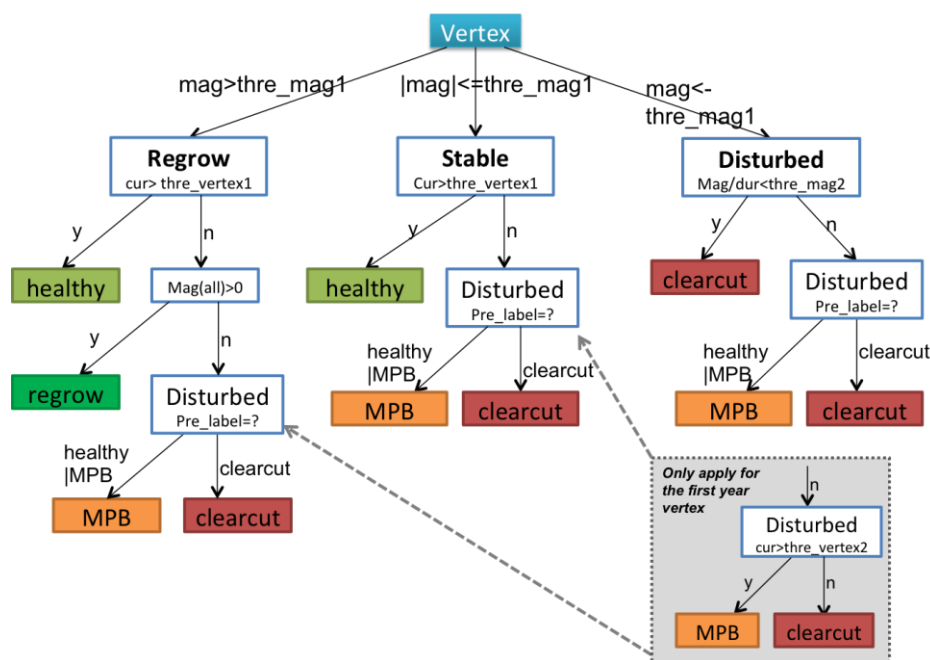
Vertex

mag>thre_mag1

|mag|<=thre_mag1

mag<-thre_mag1

Regrow
cur> thre_vertex1

Stable
Cur>thre_vertex1

Disturbed
Mag/dur<thre_mag2

y

n

healthy

Mag(all)>0

y

regrow

n

Disturbed
Pre_label=?

healthy
|MPB

MPB

clearcut

clearcut

y

healthy

n

Disturbed
Pre_label=?

healthy
|MPB

MPB

clearcut

clearcut

y

clearcut

n

Disturbed
Pre_label=?

healthy
|MPB

MPB

clearcut

clearcut

Only apply for the first year vertex

n

Disturbed
cur>thre_vertex2

y

MPB

n

clearcut